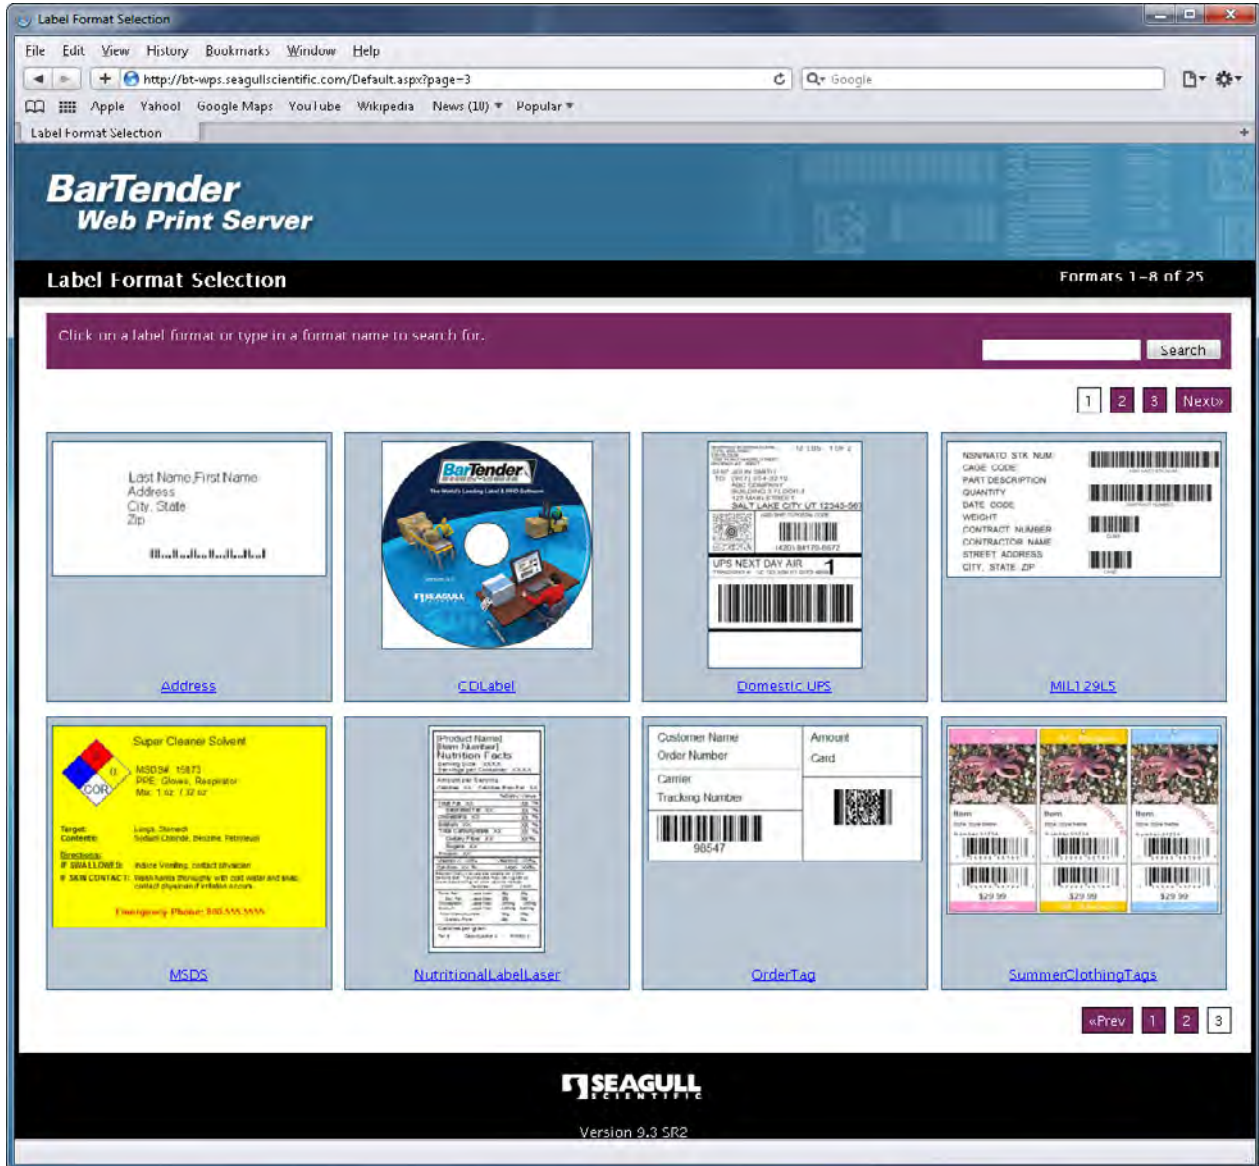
Label Format Selection

File Edit View History Bookmarks Window Help

http://bt-wps.seagullscientific.com/Default.aspx?page=3

Google

Apple Yahoo! Google Maps YouTube Wikipedia News (10) Popular

Label Format Selection

BarTender
Web Print Server

Label Format Selection

Formats 1-8 of 25

Click on a label format or type in a format name to search for.

Search

1 2 3 Next»

Last Name,First Name
Address
City, State
Zip

BarTender

SEAGULL

UPS NEXT DAY AIR 1

NSN/NATO STK NUM
CAGE CODE
PART DESCRIPTION
QUANTITY
DATE CODE
WEIGHT
CONTRACT NUMBER
CONTRACTOR NAME
STREET ADDRESS
CITY, STATE ZIP

Address

CDLabel

Domestic UPS

MIL129L5

Super Cleaner Solvent

MSDS# 15873
PPE: Gloves, Respirator
Mix: 1 oz. / 32 oz.

COR

Target:
Contents:

Directions:
IF SWALLOWED:
IF SKIN CONTACT:

Emergency Phone: 555.555.5555

[Product Name]
[Item Number]
Nutrition Facts

Customer Name
Order Number
Carrier
Tracking Number
98547

Amount
Card

$29.99
$29.99
$29.99

MSDS

NutritionalLabelLaser

OrderTag

SummerClothingTags

«Prev 1 2 3

SEAGULL
SCIENTIFIC

Version 9.3 SR2